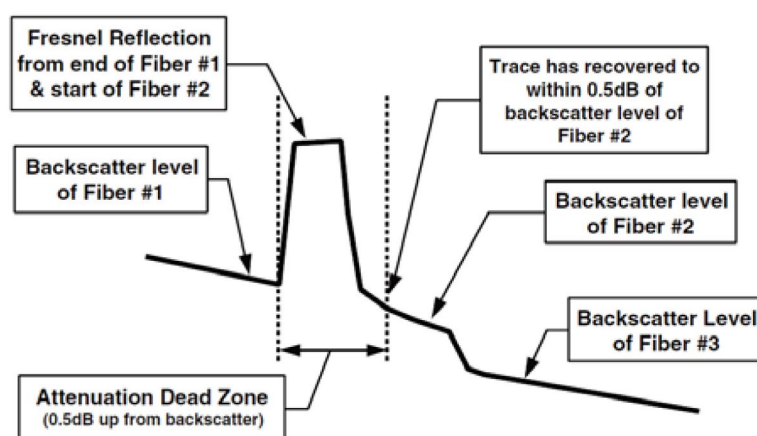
Fresnel Reflection from end of Fiber #1 & start of Fiber #2

Trace has recovered to within 0.5dB of backscatter level of Fiber #2

Backscatter level of Fiber #1

Backscatter level of Fiber #2

Backscatter Level of Fiber #3

Attenuation Dead Zone
(0.5dB up from backscatter)